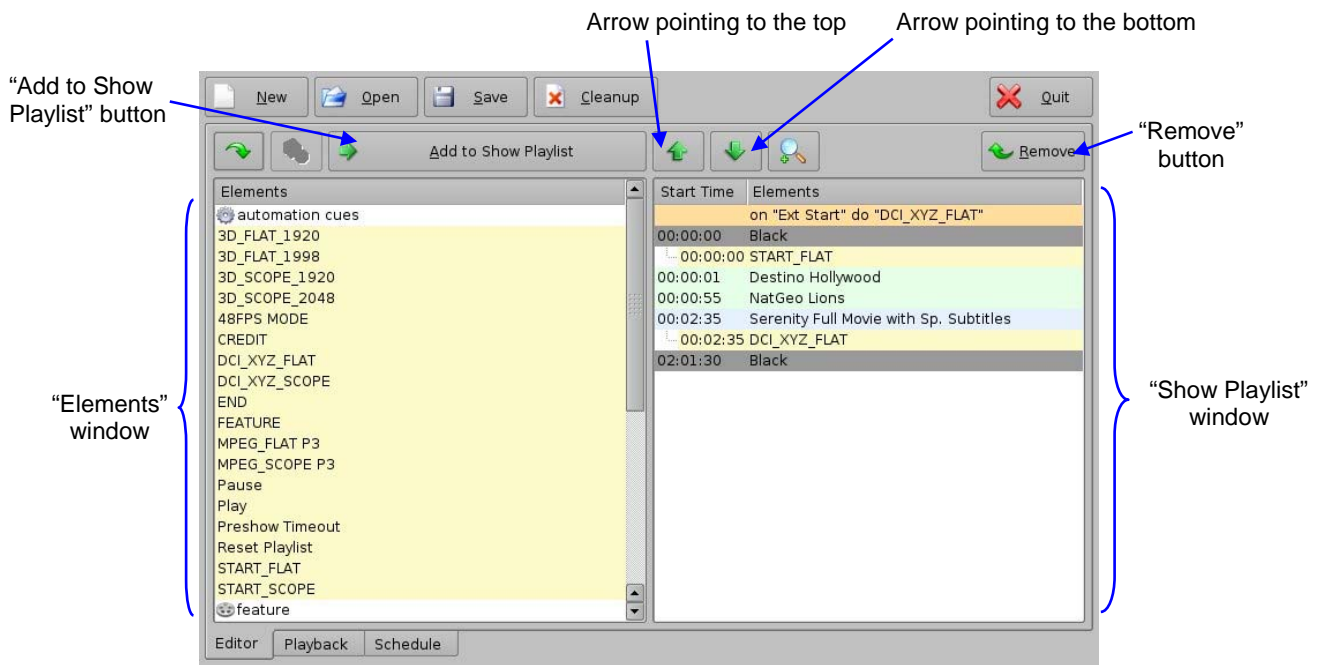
Arrow pointing to the top

Arrow pointing to the bottom

“Add to Show Playlist” button

New
Open
Save
Cleanup
Quit

Add to Show Playlist

Remove

“Remove” button

| Elements |
|---|
| automation cues |
| 3D_FLAT_1920 |
| 3D_FLAT_1998 |
| 3D_SCOPE_1920 |
| 3D_SCOPE_2048 |
| 48FPS MODE |
| CREDIT |
| DCI_XYZ_FLAT |
| DCI_XYZ_SCOPE |
| END |
| FEATURE |
| MPEG_FLAT P3 |
| MPEG_SCOPE P3 |
| Pause |
| Play |
| Preshow Timeout |
| Reset Playlist |
| START_FLAT |
| START_SCOPE |
| feature |

| Start Time | Elements |
|---|---|
| | on "Ext Start" do "DCI_XYZ_FLAT" |
| 00:00:00 | Black |
| 00:00:00 | START_FLAT |
| 00:00:01 | Destino Hollywood |
| 00:00:55 | NatGeo Lions |
| 00:02:35 | Serenity Full Movie with Sp. Subtitles |
| 00:02:35 | DCI_XYZ_FLAT |
| 02:01:30 | Black |

“Elements” window

“Show Playlist” window

Editor
Playback
Schedule